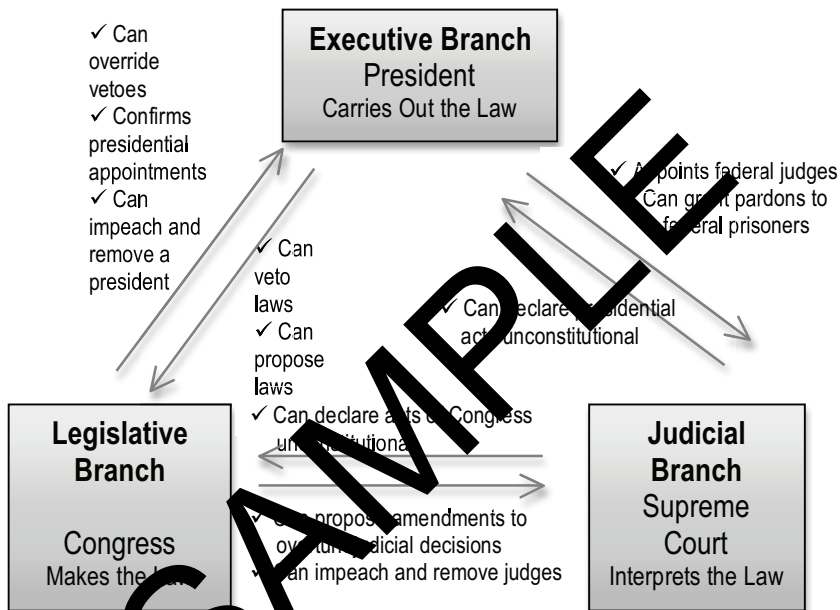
✓ Can override vetoes
✓ Confirms presidential appointments
✓ Can impeach and remove a president

Executive Branch
President
Carries Out the Law

✓ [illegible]points federal judges
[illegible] Can gr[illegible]t pardons to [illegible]eral prisoners

✓ Can veto laws
✓ Can propose laws

✓ Can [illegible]eclare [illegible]idential ac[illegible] unconstitutional

✓ Can declare a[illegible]ts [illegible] Congress un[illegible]tutiona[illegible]

Legislative Branch

Congress
Makes the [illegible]

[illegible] propos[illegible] amendments to ov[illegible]tur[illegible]udicial decisions
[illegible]an impeach and remove judges

Judicial Branch
Supreme Court
Interprets the Law

SAMPLE